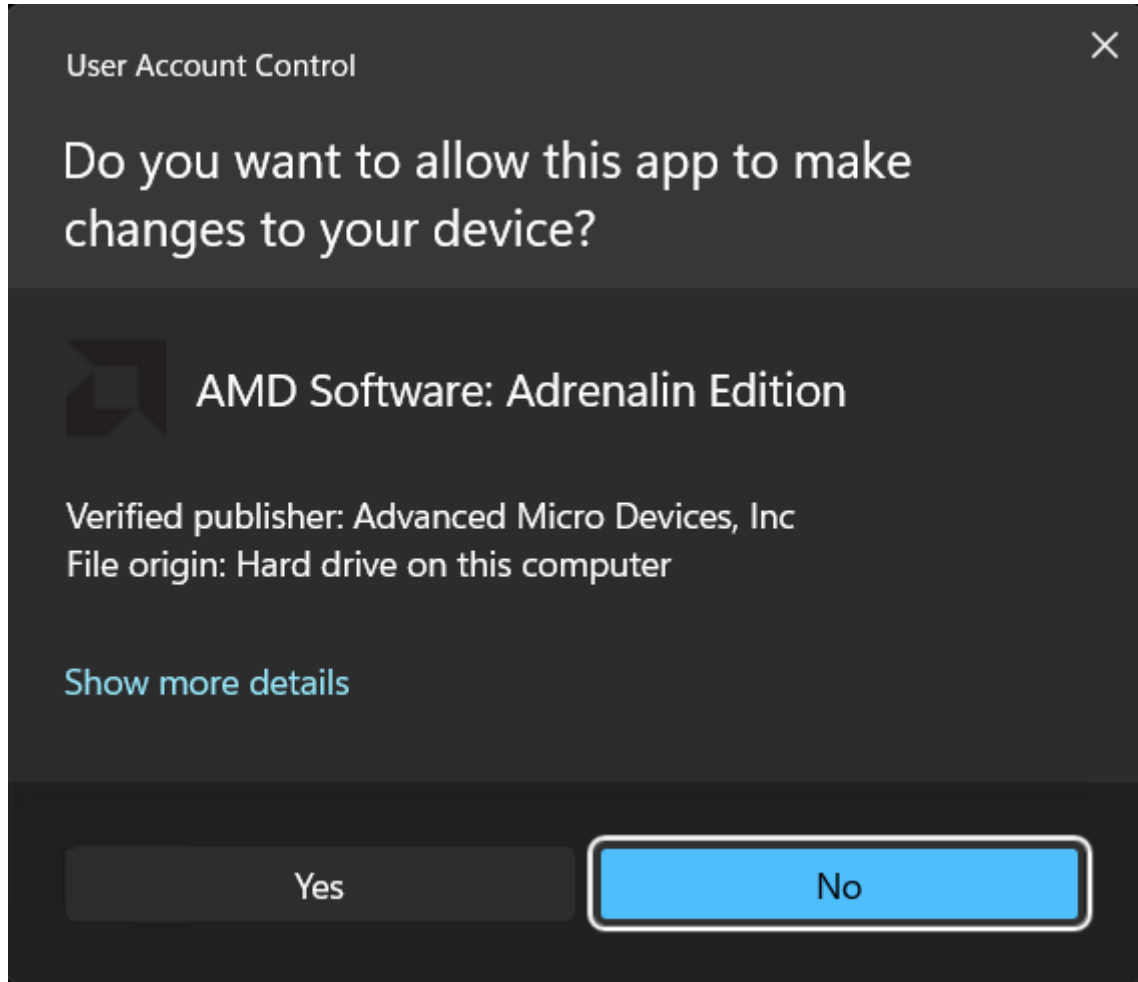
User Account Control

Do you want to allow this app to make changes to your device?

AMD Software: Adrenalin Edition

Verified publisher: Advanced Micro Devices, Inc
File origin: Hard drive on this computer

Show more details

Yes

No